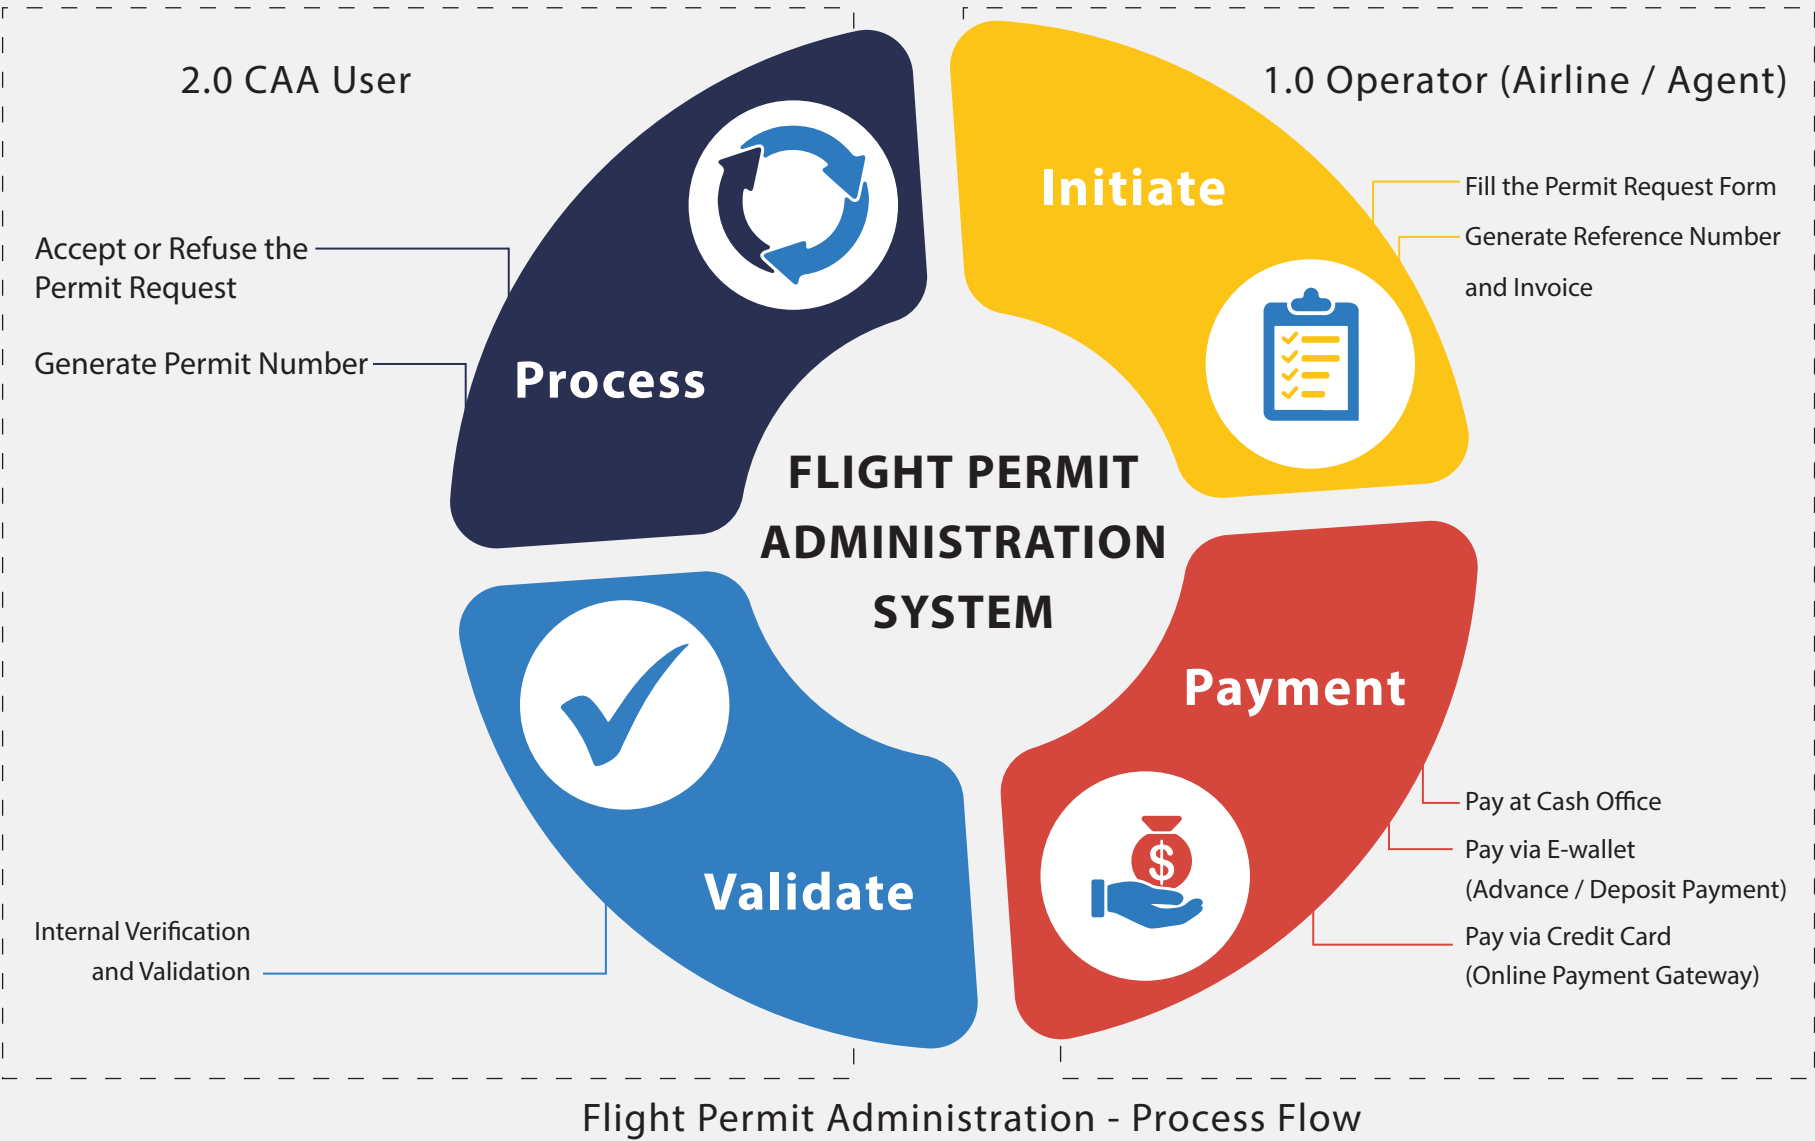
2.0 CAA User

1.0 Operator (Airline / Agent)

Initiate

Fill the Permit Request Form

Generate Reference Number and Invoice

Process

Accept or Refuse the Permit Request

Generate Permit Number

FLIGHT PERMIT ADMINISTRATION SYSTEM

Payment

Pay at Cash Office

Pay via E-wallet (Advance / Deposit Payment)

Pay via Credit Card (Online Payment Gateway)

Validate

Internal Verification and Validation

Flight Permit Administration - Process Flow